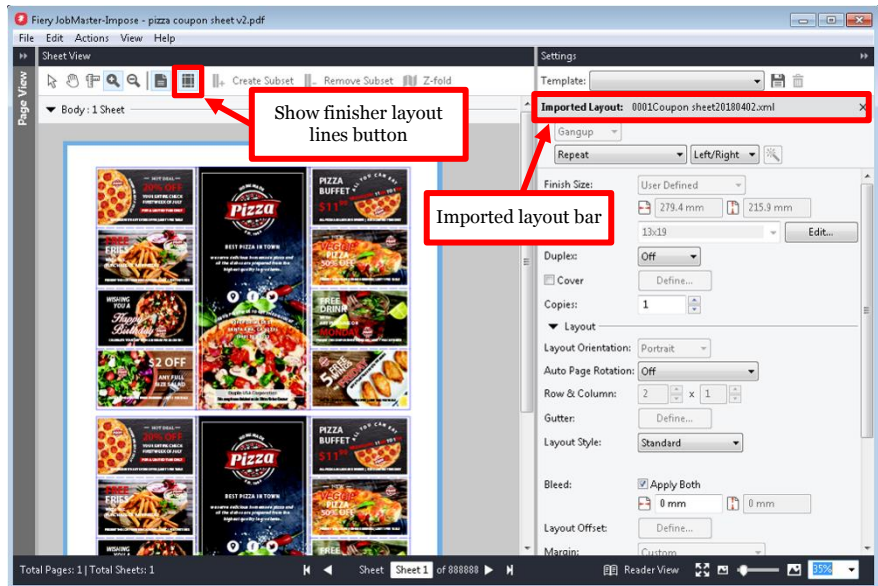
Fiery JobMaster-Impose - pizza coupon sheet v2.pdf

File Edit Actions View Help

Sheet View

Page View

Create Subset Remove Subset Z-fold

Body : 1 Sheet

Show finisher layout lines button

Settings

Template:

Imported Layout: 0001Coupon sheet20180402.xml

Gangup

Repeat Left/Right

Imported layout bar

Finish Size: User Defined

279.4 mm 215.9 mm

13x19 Edit...

Duplex: Off

Cover Define...

Copies: 1

Layout

Layout Orientation: Portrait

Auto Page Rotation: Off

Row & Column: 2 x 1

Gutter: Define...

Layout Style: Standard

Bleed: Apply Both

0 mm 0 mm

Layout Offset: Define...

Margin: Custom

HOT DEAL 20% OFF

Pizza

BEST PIZZA IN TOWN

PIZZA BUFFET $11.99

FREE FRIES

VEGGIE PIZZA 50% OFF

WISHING YOU A Happy Birthday

FREE DRINK MONDAY

$2 OFF ANY FULL SIZE SALAD

5 FREE WINGS

Total Pages: 1 | Total Sheets: 1

Sheet Sheet 1 of 888888

Reader View

35%